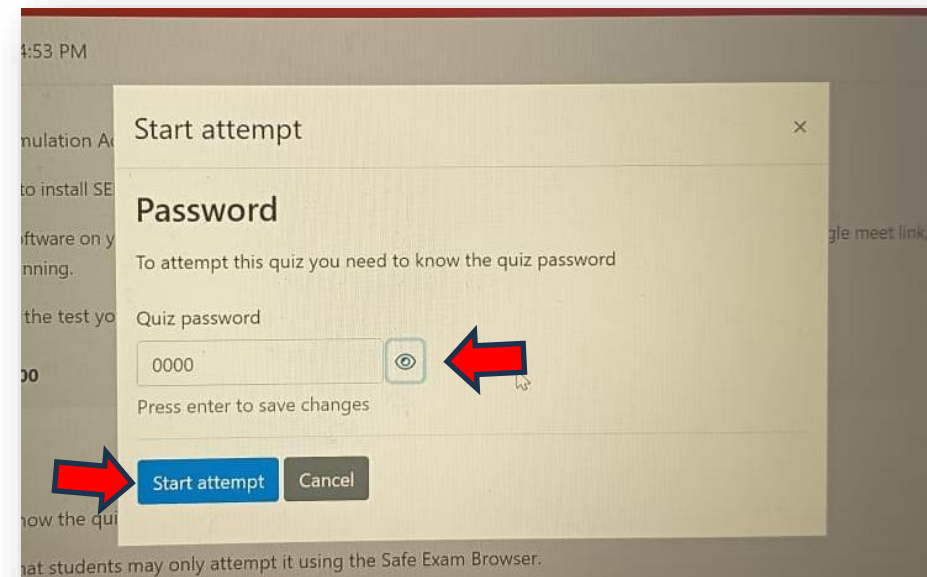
4:53 PM

nulation A

to install SE

ftware on y

nning.

the test yo

00

Start attempt

×

Password

To attempt this quiz you need to know the quiz password

Quiz password

0000

Press enter to save changes

Start attempt

Cancel

gle meet link,

ow the qui

at students may only attempt it using the Safe Exam Browser.